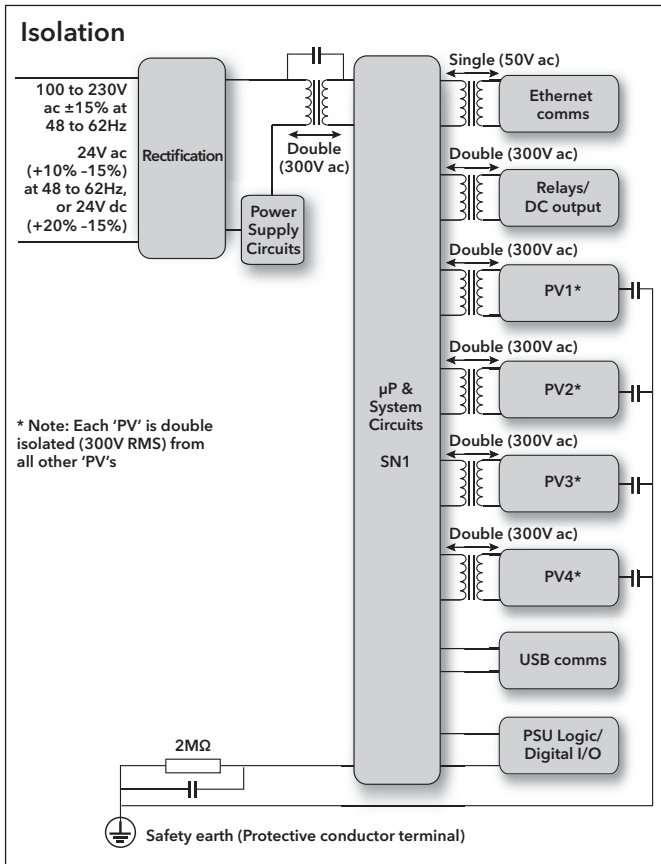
Isolation

100 to 230V ac ±15% at 48 to 62Hz

24V ac (+10% -15%) at 48 to 62Hz, or 24V dc (+20% -15%)

Rectification

Double (300V ac)

Power Supply Circuits

μP & System Circuits

SN1

Single (50V ac)

Ethernet comms

Double (300V ac)

Relays/ DC output

Double (300V ac)

PV1*

Double (300V ac)

PV2*

Double (300V ac)

PV3*

Double (300V ac)

PV4*

USB comms

PSU Logic/ Digital I/O

* Note: Each 'PV' is double isolated (300V RMS) from all other 'PV's

2MΩ

Safety earth (Protective conductor terminal)